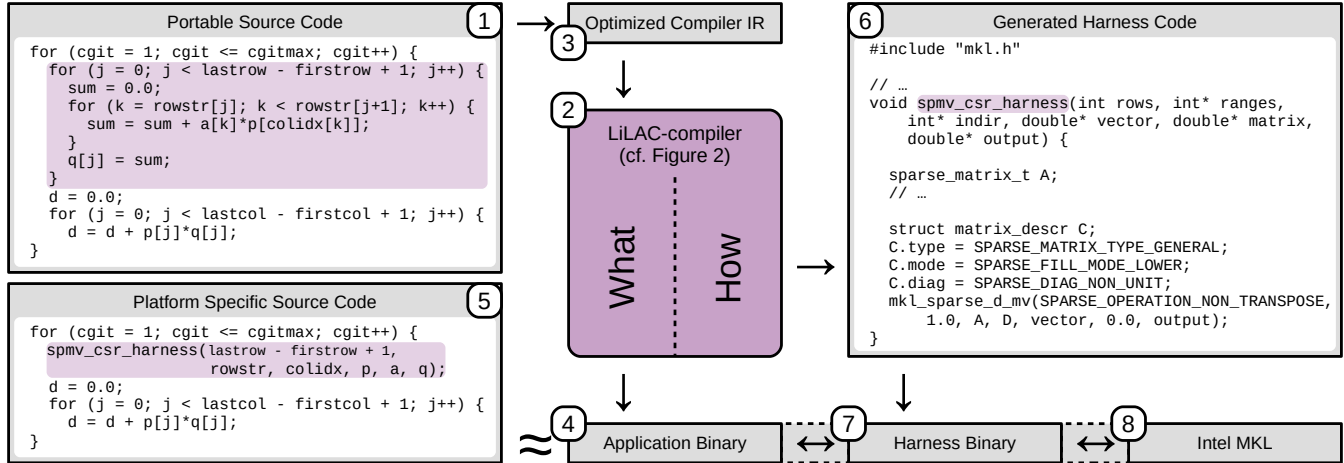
Portable Source Code 1

```
for (cgit = 1; cgit <= cgitmax; cgit++) {
  for (j = 0; j < lastrow - firstrow + 1; j++) {
    sum = 0.0;
    for (k = rowstr[j]; k < rowstr[j+1]; k++) {
      sum = sum + a[k]*p[colidx[k]];
    }
    q[j] = sum;
  }
  d = 0.0;
  for (j = 0; j < lastcol - firstcol + 1; j++) {
    d = d + p[j]*q[j];
}
```

3 Optimized Compiler IR

2 LiLAC-compiler (cf. Figure 2)

What

How

6 Generated Harness Code

```
#include "mkl.h"

// …
void spmv_csr_harness(int rows, int* ranges,
    int* indir, double* vector, double* matrix,
    double* output) {

  sparse_matrix_t A;
  // …

  struct matrix_descr C;
  C.type = SPARSE_MATRIX_TYPE_GENERAL;
  C.mode = SPARSE_FILL_MODE_LOWER;
  C.diag = SPARSE_DIAG_NON_UNIT;
  mkl_sparse_d_mv(SPARSE_OPERATION_NON_TRANSPOSE,
      1.0, A, D, vector, 0.0, output);
}
```

Platform Specific Source Code 5

```
for (cgit = 1; cgit <= cgitmax; cgit++) {
  spmv_csr_harness(lastrow - firstrow + 1,
                   rowstr, colidx, p, a, q);
  d = 0.0;
  for (j = 0; j < lastcol - firstcol + 1; j++) {
    d = d + p[j]*q[j];
}
```

≈ 4 Application Binary ⟷ 7 Harness Binary ⟷ 8 Intel MKL